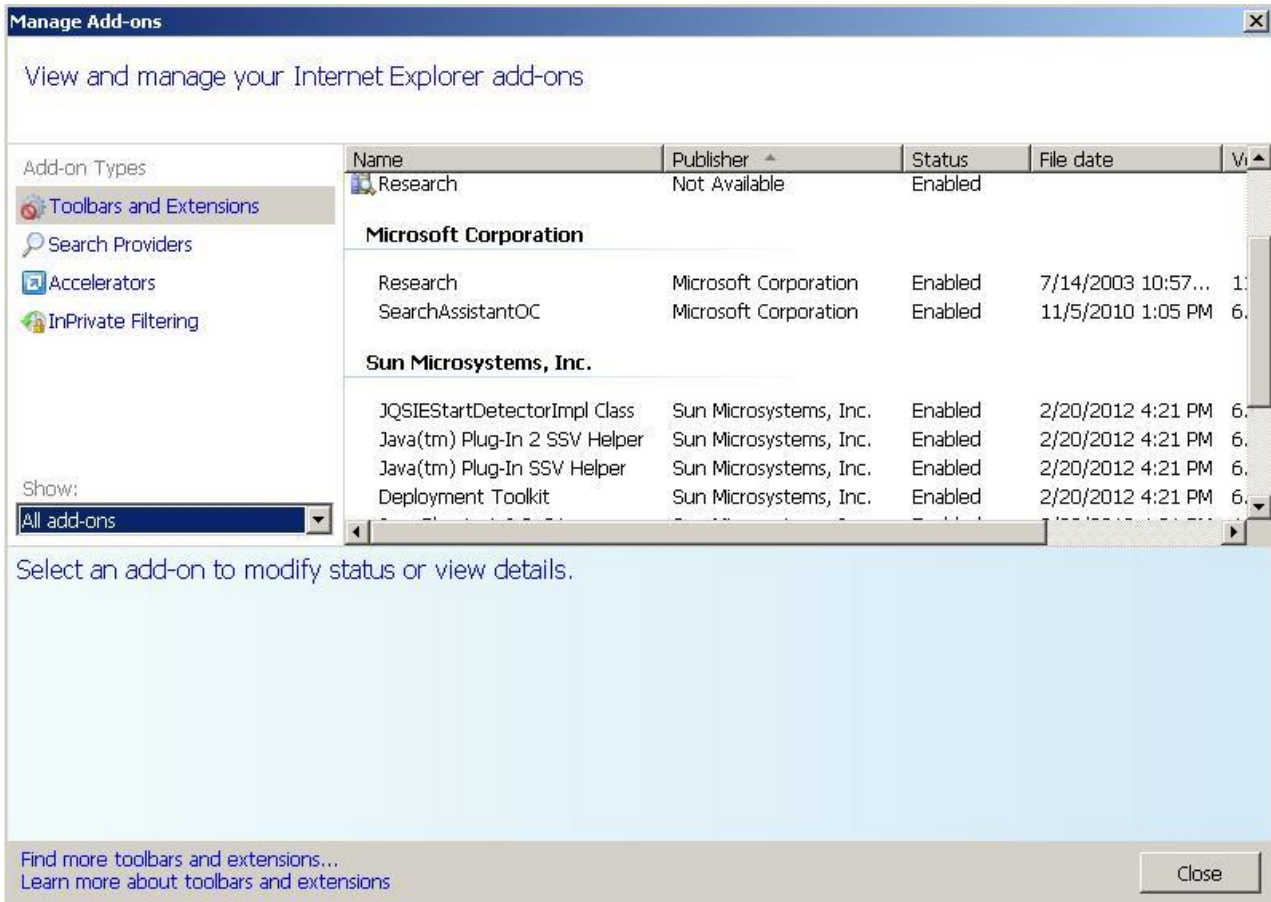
Manage Add-ons

View and manage your Internet Explorer add-ons

Add-on Types

Toolbars and Extensions

Search Providers

Accelerators

InPrivate Filtering

Show:

All add-ons

| Name | Publisher | Status | File date | V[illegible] |
|---|---|---|---|---|
| Research | Not Available | Enabled | | |
| **Microsoft Corporation** | | | | |
| Research | Microsoft Corporation | Enabled | 7/14/2003 10:57... | 1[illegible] |
| SearchAssistantOC | Microsoft Corporation | Enabled | 11/5/2010 1:05 PM | 6.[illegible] |
| **Sun Microsystems, Inc.** | | | | |
| JQSIEStartDetectorImpl Class | Sun Microsystems, Inc. | Enabled | 2/20/2012 4:21 PM | 6.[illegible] |
| Java(tm) Plug-In 2 SSV Helper | Sun Microsystems, Inc. | Enabled | 2/20/2012 4:21 PM | 6.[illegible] |
| Java(tm) Plug-In SSV Helper | Sun Microsystems, Inc. | Enabled | 2/20/2012 4:21 PM | 6.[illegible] |
| Deployment Toolkit | Sun Microsystems, Inc. | Enabled | 2/20/2012 4:21 PM | 6.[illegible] |
| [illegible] | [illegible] | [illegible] | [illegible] | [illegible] |

Select an add-on to modify status or view details.

Find more toolbars and extensions...
Learn more about toolbars and extensions

Close